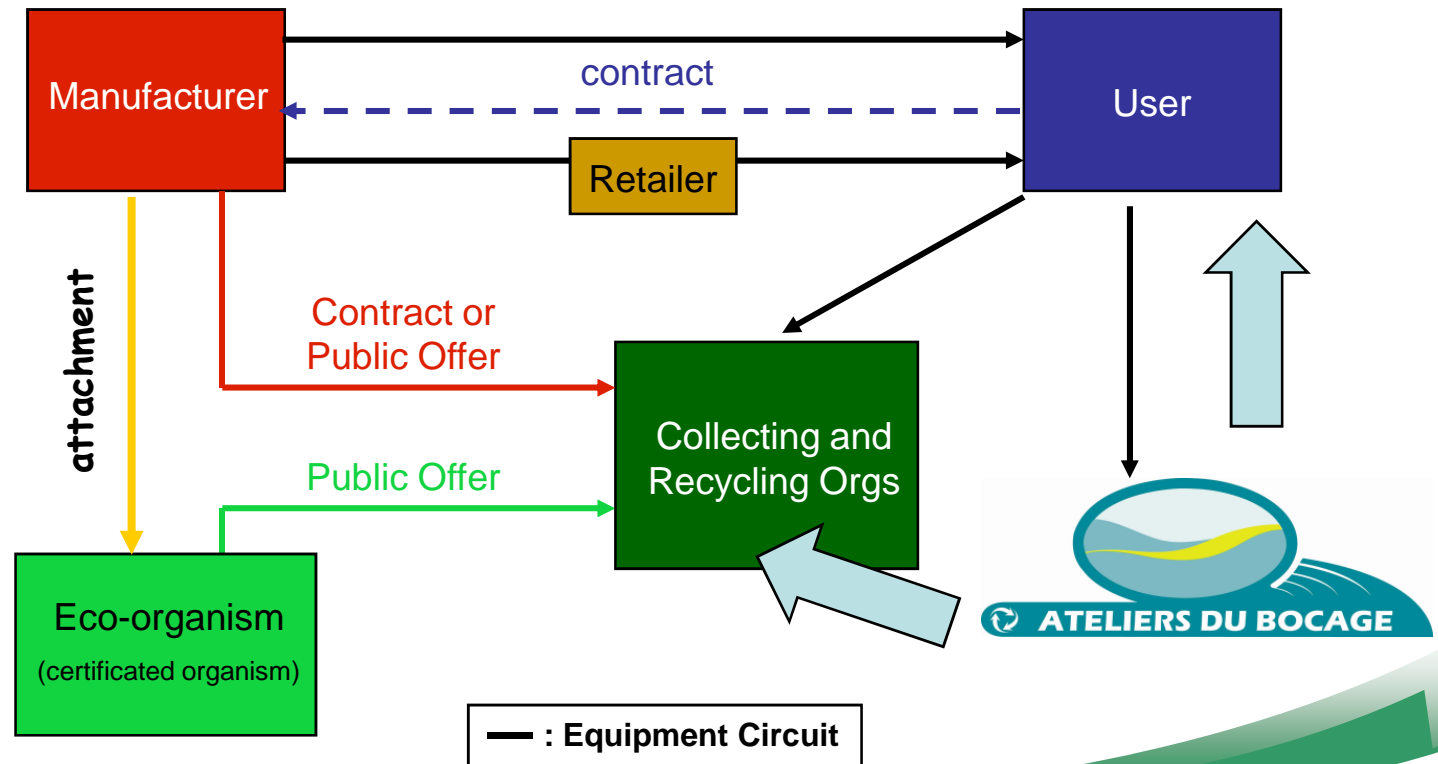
Manufacturer

contract

User

Retailer

attachment

Contract or Public Offer

Collecting and Recycling Orgs

Public Offer

Eco-organism
(certificated organism)

ATELIERS DU BOCAGE

: Equipment Circuit